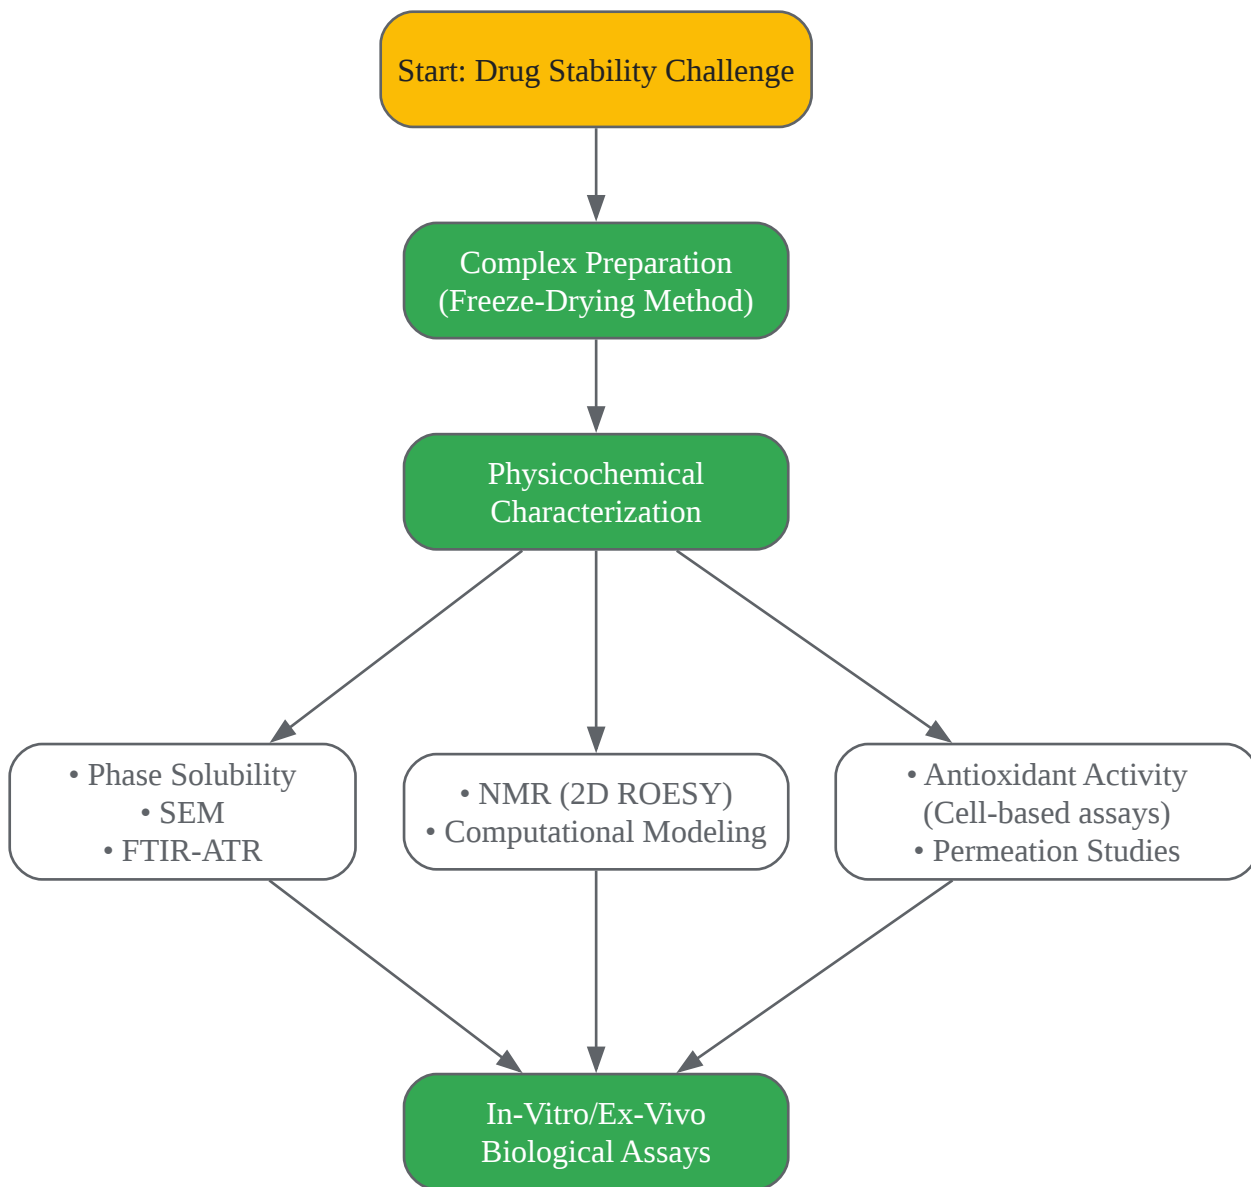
Start: Drug Stability Challenge

Complex Preparation
(Freeze-Drying Method)

Physicochemical
Characterization

• Phase Solubility
• SEM
• FTIR-ATR

• NMR (2D ROESY)
• Computational Modeling

• Antioxidant Activity
(Cell-based assays)
• Permeation Studies

In-Vitro/Ex-Vivo
Biological Assays